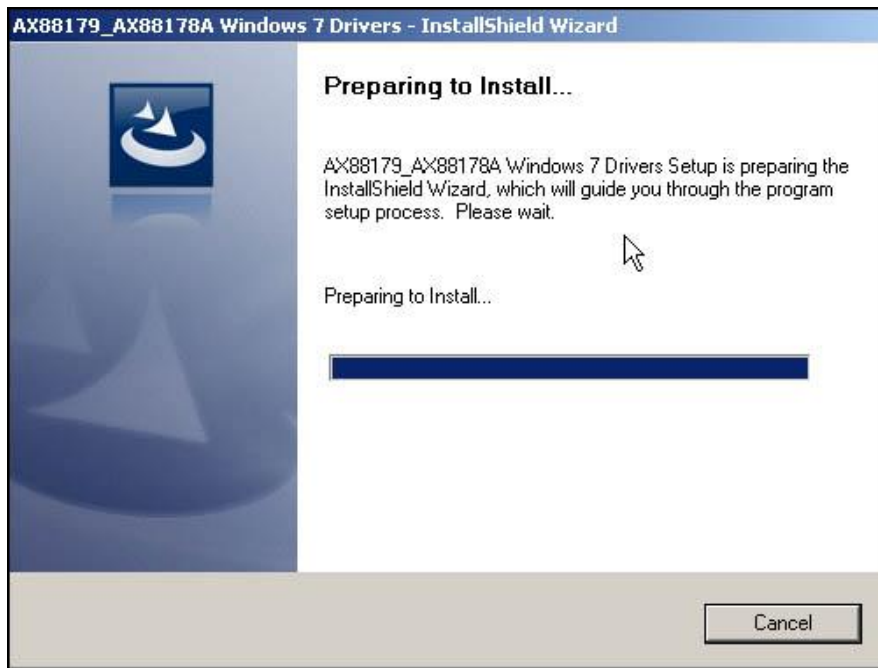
AX88179_AX88178A Windows 7 Drivers - InstallShield Wizard

Preparing to Install...

AX88179_AX88178A Windows 7 Drivers Setup is preparing the InstallShield Wizard, which will guide you through the program setup process. Please wait.

Preparing to Install...

Cancel